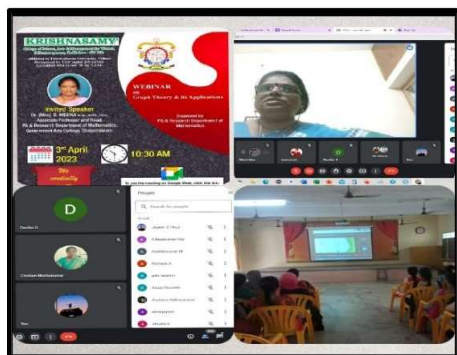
KRISHNASAMY
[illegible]

Invited Speaker
Dr. (Mrs). S. MEENA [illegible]
Associate Professor and Head,
PG & Research Department of Mathematics,
Government Arts College, Chidambaram

WEBINAR
on
Graph Theory & its Applications

Organised by
PG & Research Department of
Mathematics

3rd April 2023

10:30 AM

We cordially invite

D

People

Chellam Muthukumar